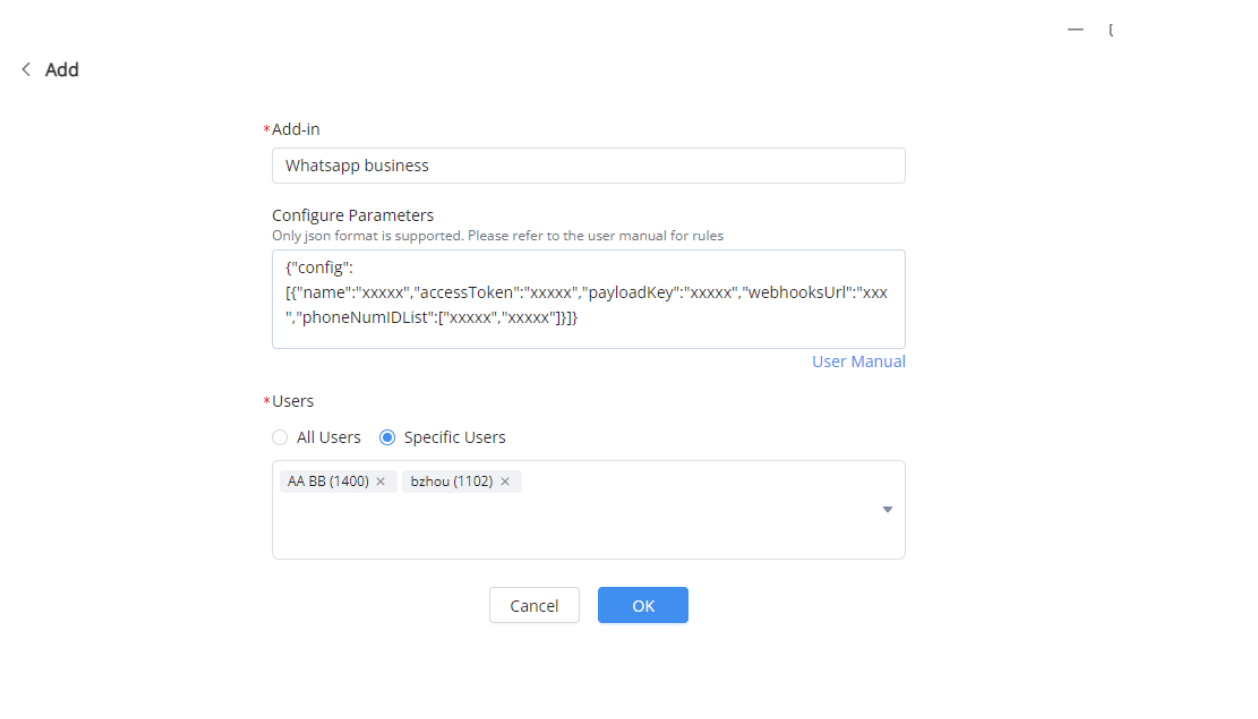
— [

< Add

*Add-in

Whatsapp business

Configure Parameters

Only json format is supported. Please refer to the user manual for rules

{"config":[{"name":"xxxxx","accessToken":"xxxxx","payloadKey":"xxxxx","webhooksUrl":"xxx","phoneNumIDList":["xxxxx","xxxxx"]}]}

User Manual

*Users

All Users Specific Users

AA BB (1400) × bzhou (1102) ×

Cancel OK